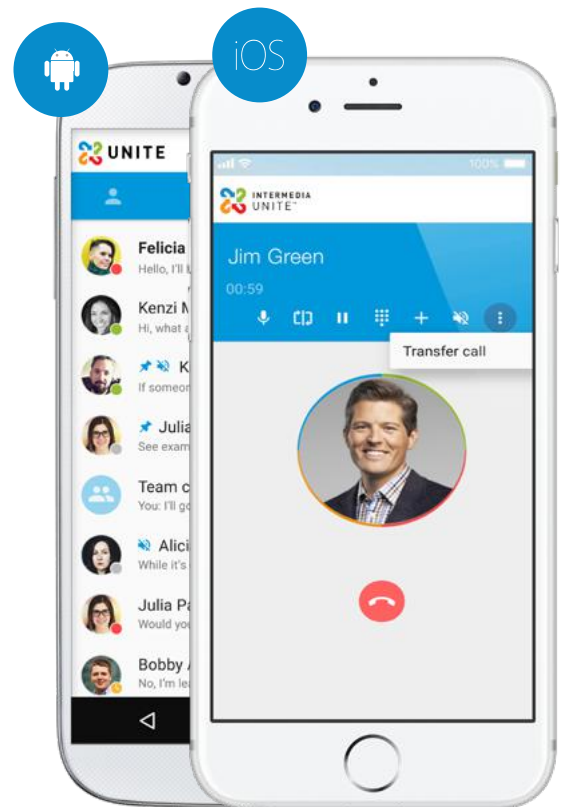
iOS

UNITE

Felicia
Hello, I'll l

Kenzi M
Hi, what a

K
If someo

Julia
See exam

Team c
You: I'll g

Alici
While it's

Julia Pa
Would yo

Bobby
No, I'm le

100%

INTERMEDIA UNITE™

Jim Green
00:59

Transfer call